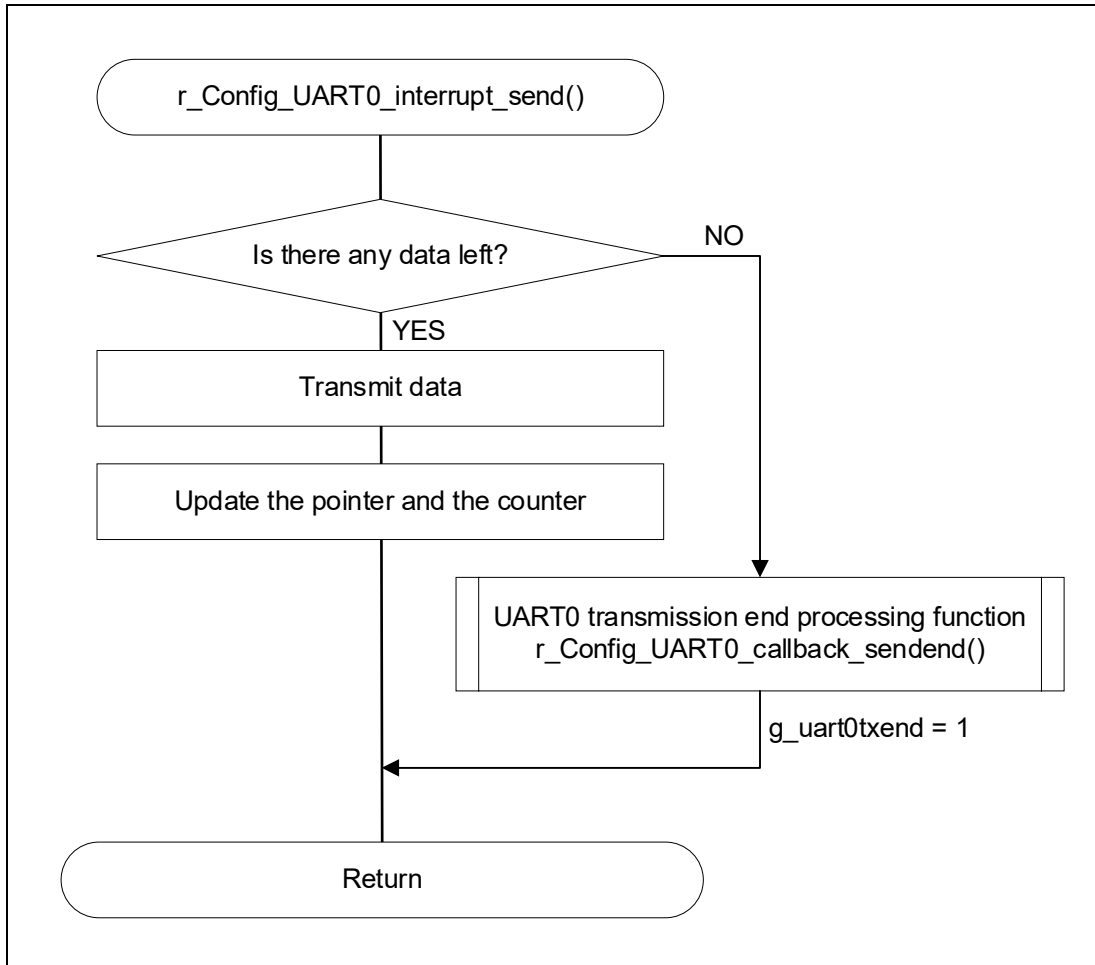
r_Config_UART0_interrupt_send()

Is there any data left?

NO

YES

Transmit data

Update the pointer and the counter

UART0 transmission end processing function
r_Config_UART0_callback_sendend()

g_uart0txend = 1

Return